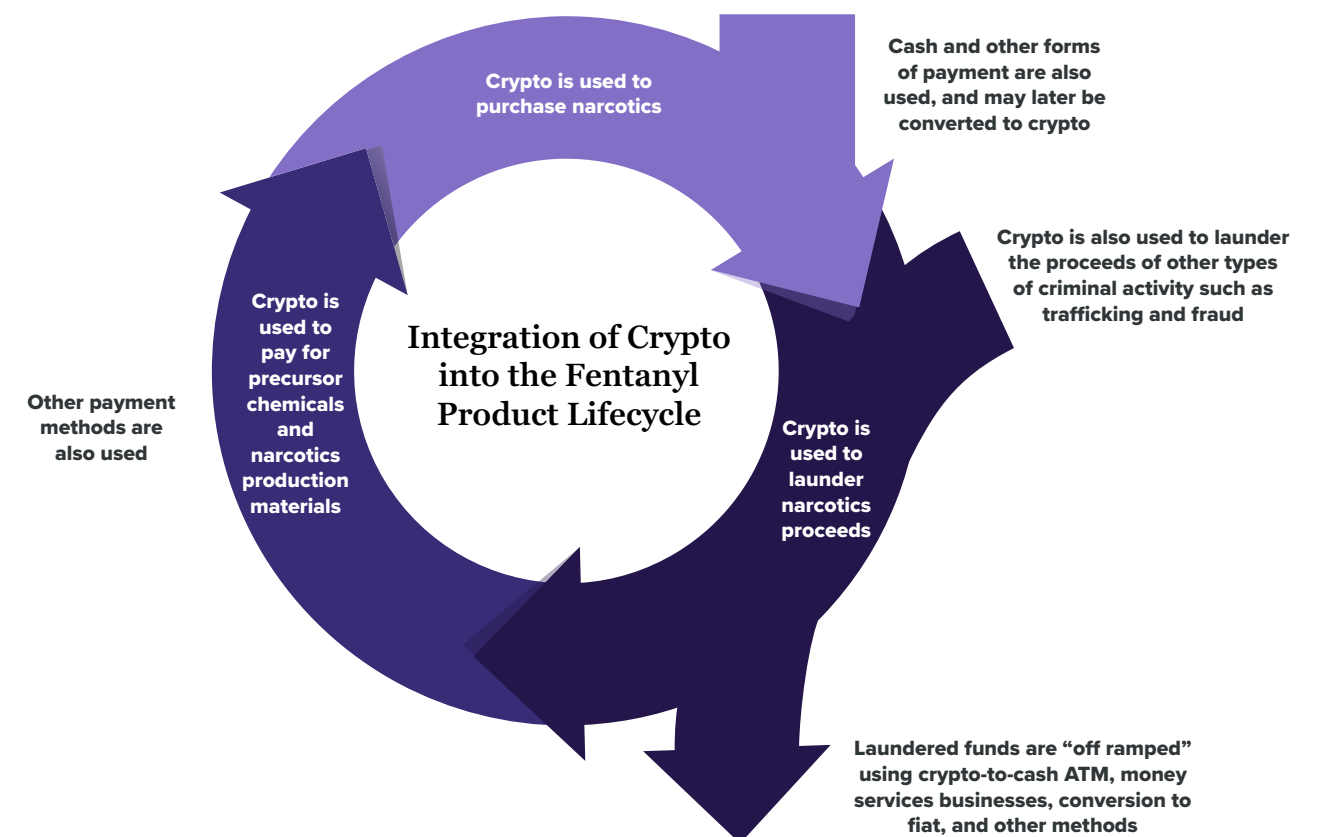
Crypto is used to purchase narcotics

Cash and other forms of payment are also used, and may later be converted to crypto

Crypto is also used to launder the proceeds of other types of criminal activity such as trafficking and fraud

Integration of Crypto into the Fentanyl Product Lifecycle

Crypto is used to pay for precursor chemicals and narcotics production materials

Other payment methods are also used

Crypto is used to launder narcotics proceeds

Laundered funds are "off ramped" using crypto-to-cash ATM, money services businesses, conversion to fiat, and other methods